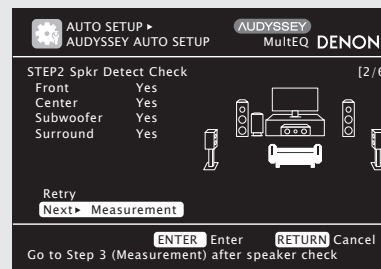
AUTO SETUP ▸
AUDYSSEY AUTO SETUP

AUDYSSEY
MultEQ
DENON

STEP2 Spkr Detect Check
[2/6

| Front | Yes |
|---|---|
| Center | Yes |
| Subwoofer | Yes |
| Surround | Yes |

Retry
Next▸ Measurement

ENTER Enter
RETURN Cancel

Go to Step 3 (Measurement) after speaker check